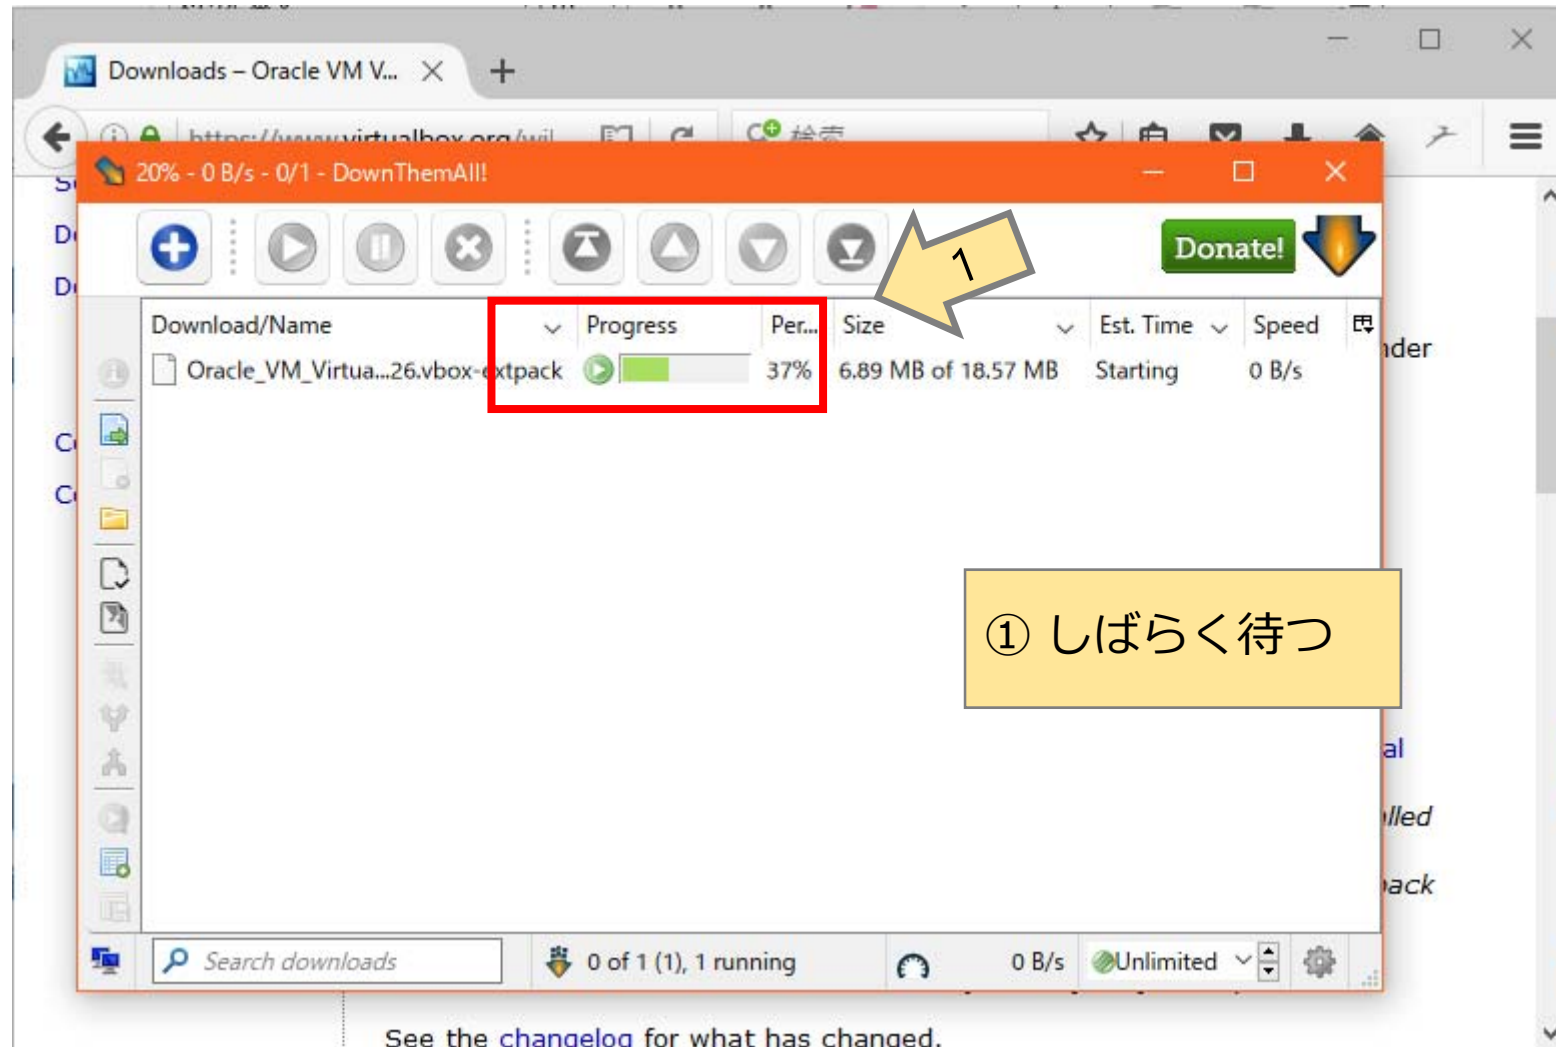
Downloads – Oracle VM V...

https://www.virtualbox.org/wi

検索

20% - 0 B/s - 0/1 - DownThemAll!

Donate!

1

| Download/Name | Progress | Per... | Size | Est. Time | Speed |
|---|---|---|---|---|---|
| Oracle_VM_Virtua...26.vbox-extpack | | 37% | 6.89 MB of 18.57 MB | Starting | 0 B/s |

① しばらく待つ

nder

al

lled

ack

Search downloads

0 of 1 (1), 1 running

0 B/s

Unlimited

See the changelog for what has changed.